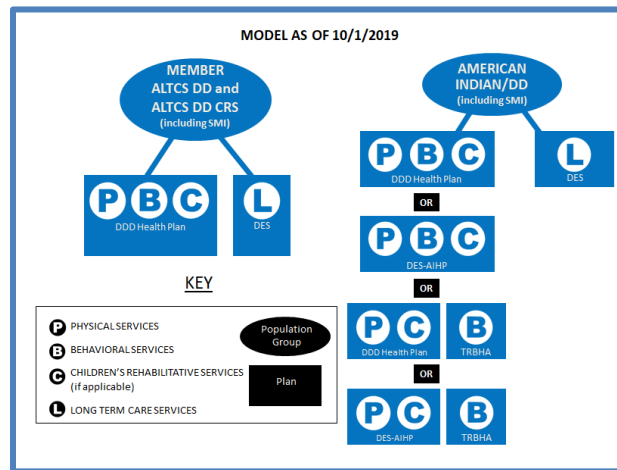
MODEL AS OF 10/1/2019

MEMBER
ALTCS DD and
ALTCS DD CRS
(including SMI)

P B C
DDD Health Plan

L
DES

AMERICAN
INDIAN/DD
(including SMI)

P B C
DDD Health Plan

L
DES

OR

P B C
DES-AIHP

OR

P C
DDD Health Plan

B
TRBHA

OR

P C
DES-AIHP

B
TRBHA

KEY

P PHYSICAL SERVICES
B BEHAVIORAL SERVICES
C CHILDREN'S REHABILITATIVE SERVICES (if applicable)
L LONG TERM CARE SERVICES

Population Group

Plan